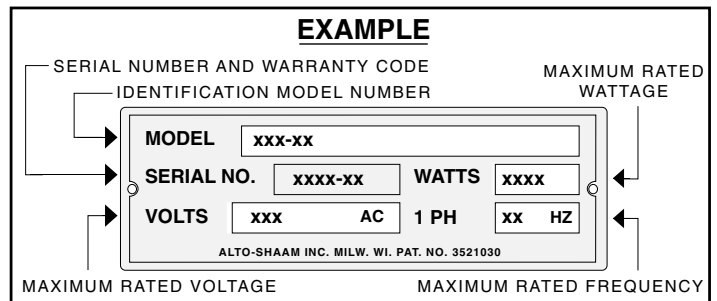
EXAMPLE

SERIAL NUMBER AND WARRANTY CODE

IDENTIFICATION MODEL NUMBER

MAXIMUM RATED WATTAGE

MODEL xxx-xx

SERIAL NO. xxxx-xx WATTS xxxx

VOLTS xxx AC 1 PH xx HZ

ALTO-SHAAM INC. MILW. WI. PAT. NO. 3521030

MAXIMUM RATED VOLTAGE

MAXIMUM RATED FREQUENCY